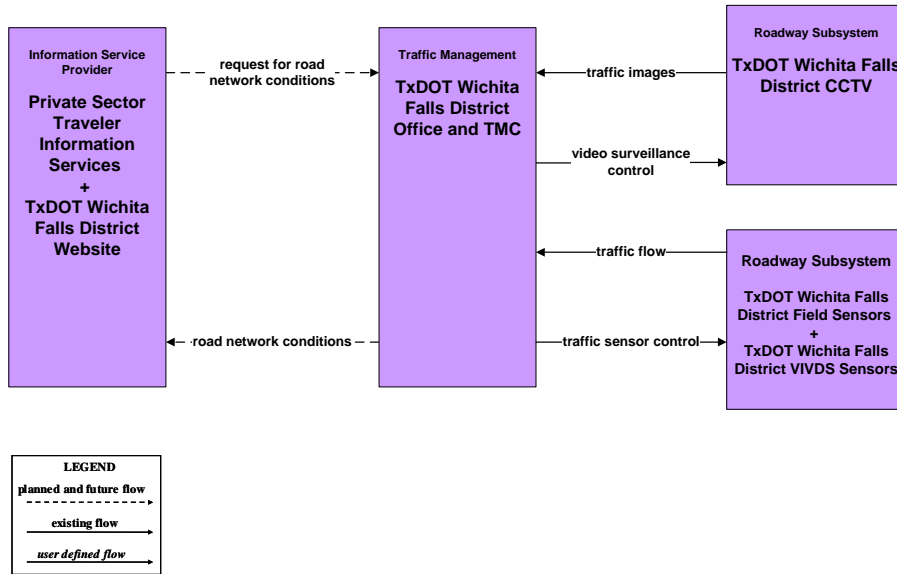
Information Service Provider

Private Sector Traveler Information Services
+
TxDOT Wichita Falls District Website

request for road network conditions

road network conditions

Traffic Management

TxDOT Wichita Falls District Office and TMC

traffic images

video surveillance control

traffic flow

traffic sensor control

Roadway Subsystem

TxDOT Wichita Falls District CCTV

Roadway Subsystem

TxDOT Wichita Falls District Field Sensors
+
TxDOT Wichita Falls District VIVDS Sensors

LEGEND
planned and future flow
existing flow
user defined flow